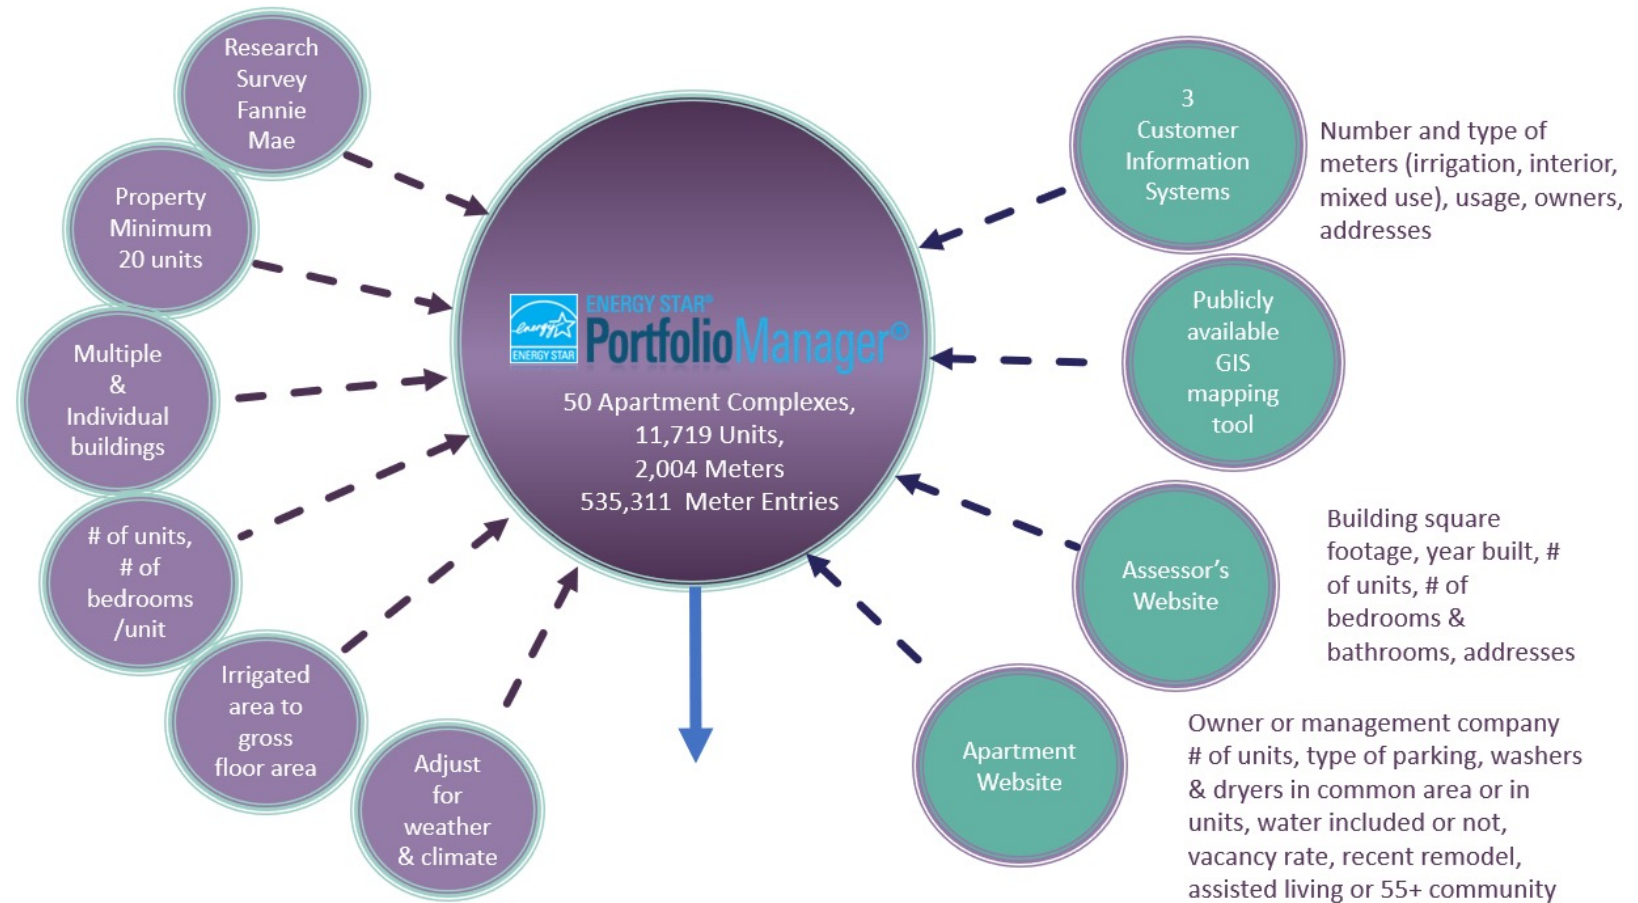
Research Survey Fannie Mae

Property Minimum 20 units

Multiple & Individual buildings

# of units, # of bedrooms /unit

Irrigated area to gross floor area

Adjust for weather & climate

energy ENERGY STAR

ENERGY STAR® PortfolioManager®

50 Apartment Complexes, 11,719 Units, 2,004 Meters 535,311 Meter Entries

3 Customer Information Systems

Number and type of meters (irrigation, interior, mixed use), usage, owners, addresses

Publicly available GIS mapping tool

Assessor's Website

Building square footage, year built, # of units, # of bedrooms & bathrooms, addresses

Apartment Website

Owner or management company # of units, type of parking, washers & dryers in common area or in units, water included or not, vacancy rate, recent remodel, assisted living or 55+ community